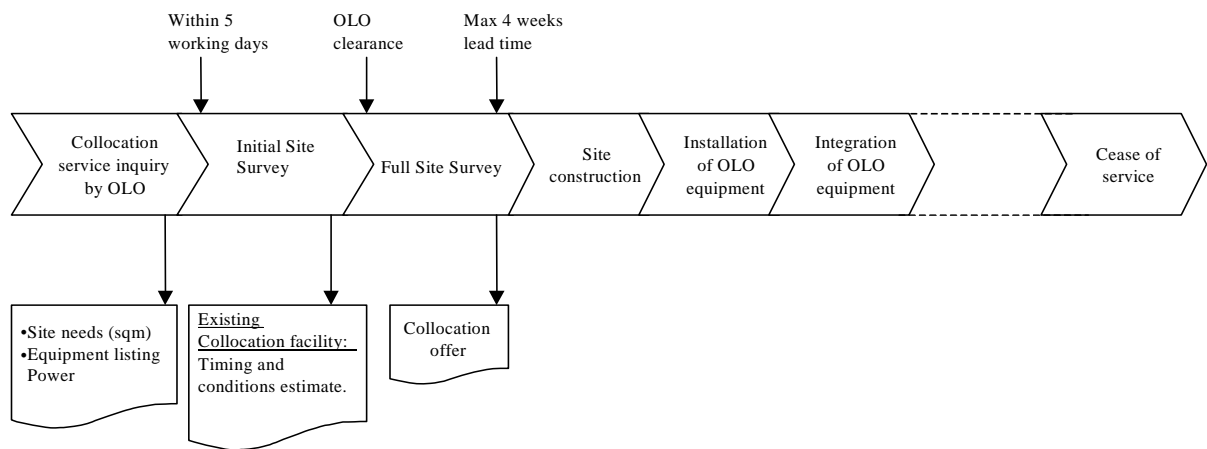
Within 5 working days

OLO clearance

Max 4 weeks lead time

Collocation service inquiry by OLO

Initial Site Survey

Full Site Survey

Site construction

Installation of OLO equipment

Integration of OLO equipment

Cease of service

•Site needs (sqm)
•Equipment listing
Power

Existing Collocation facility:
Timing and conditions estimate.

Collocation offer